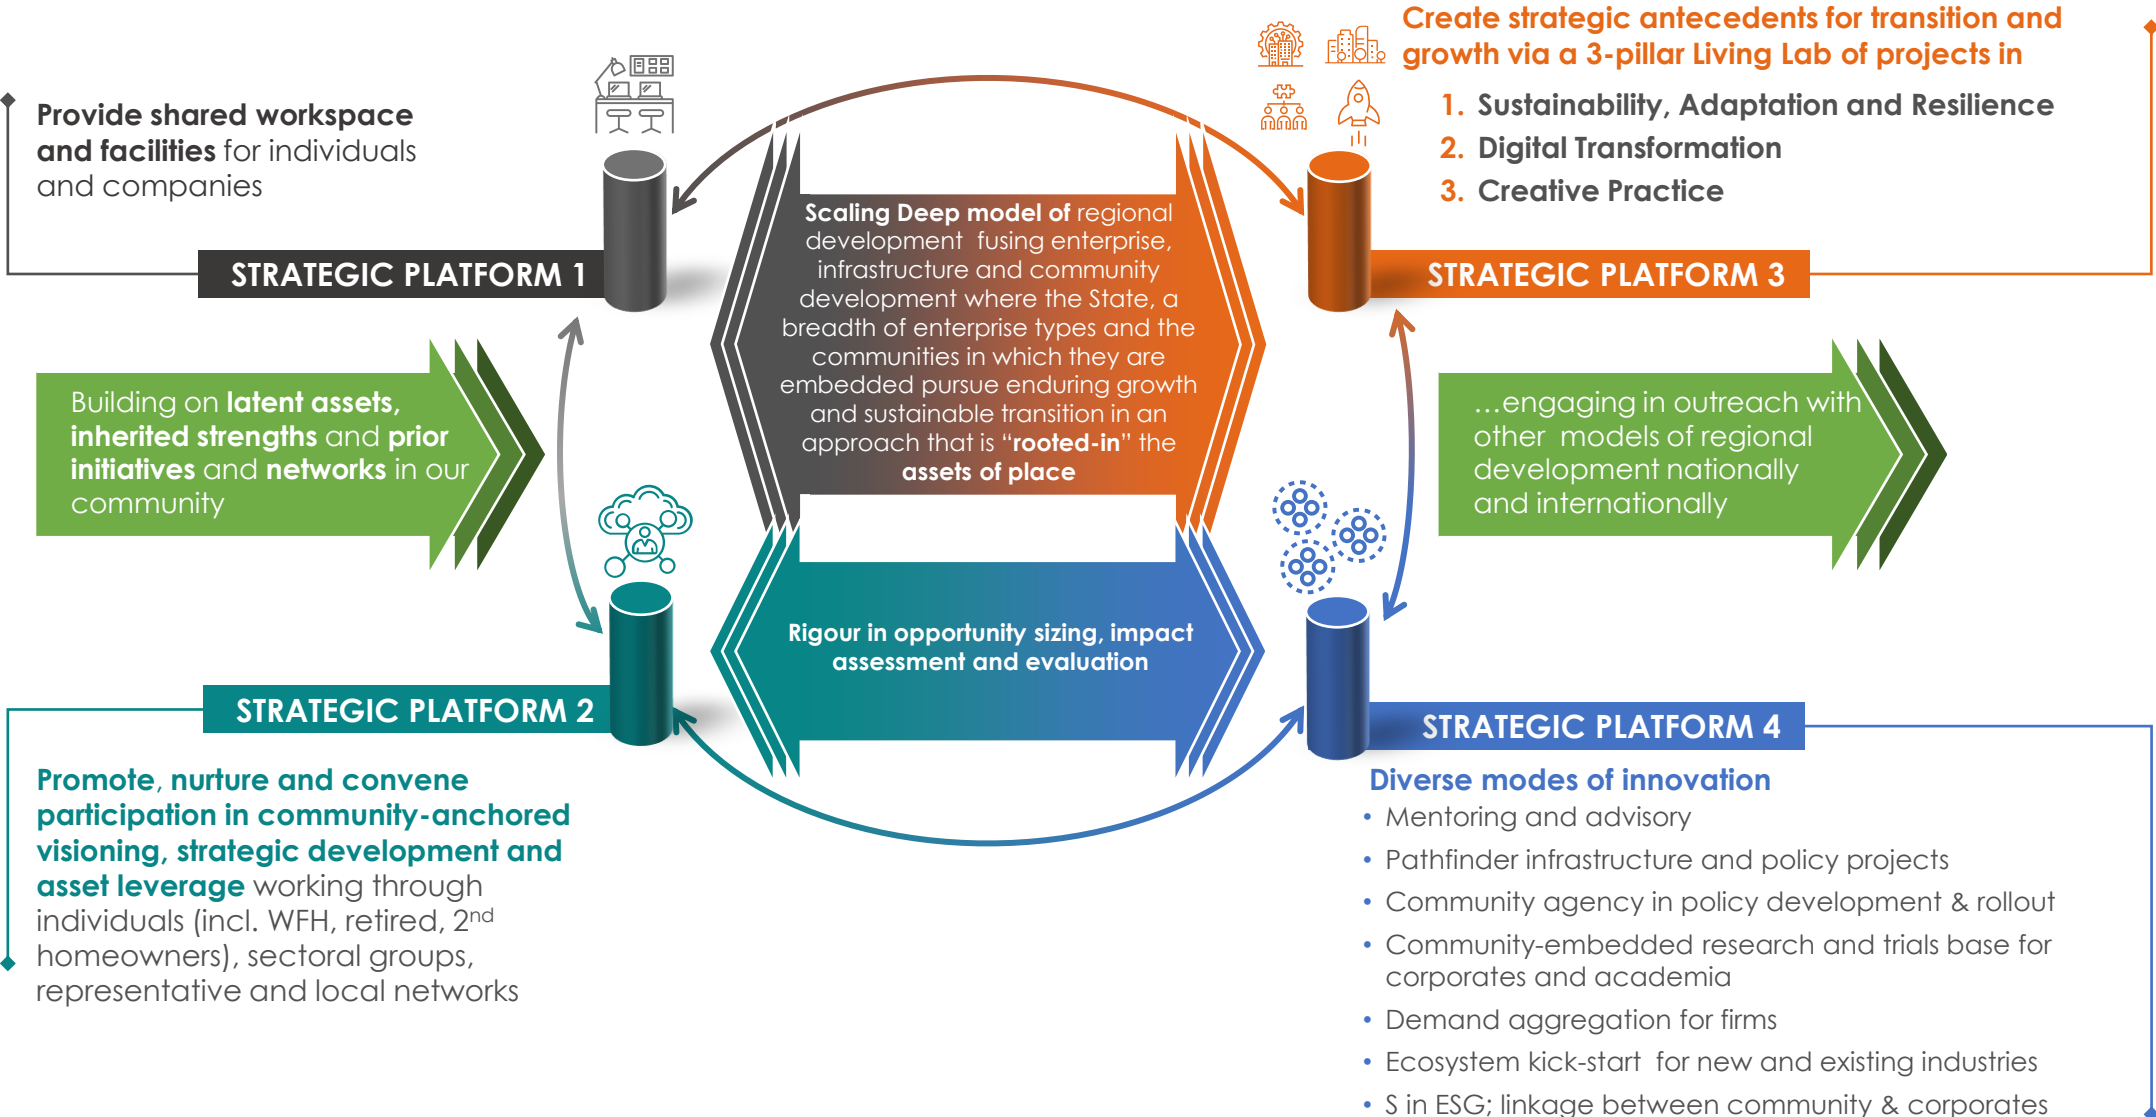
Provide shared workspace and facilities for individuals and companies

STRATEGIC PLATFORM 1

Create strategic antecedents for transition and growth via a 3-pillar Living Lab of projects in

1. Sustainability, Adaptation and Resilience
2. Digital Transformation
3. Creative Practice

STRATEGIC PLATFORM 3

Scaling Deep model of regional development fusing enterprise, infrastructure and community development where the State, a breadth of enterprise types and the communities in which they are embedded pursue enduring growth and sustainable transition in an approach that is "rooted-in" the assets of place

Building on latent assets, inherited strengths and prior initiatives and networks in our community

…engaging in outreach with other models of regional development nationally and internationally

Rigour in opportunity sizing, impact assessment and evaluation

STRATEGIC PLATFORM 2

STRATEGIC PLATFORM 4

Promote, nurture and convene participation in community-anchored visioning, strategic development and asset leverage working through individuals (incl. WFH, retired, 2$^{nd}$ homeowners), sectoral groups, representative and local networks

Diverse modes of innovation
• Mentoring and advisory
• Pathfinder infrastructure and policy projects
• Community agency in policy development & rollout
• Community-embedded research and trials base for corporates and academia
• Demand aggregation for firms
• Ecosystem kick-start for new and existing industries
• S in ESG; linkage between community & corporates